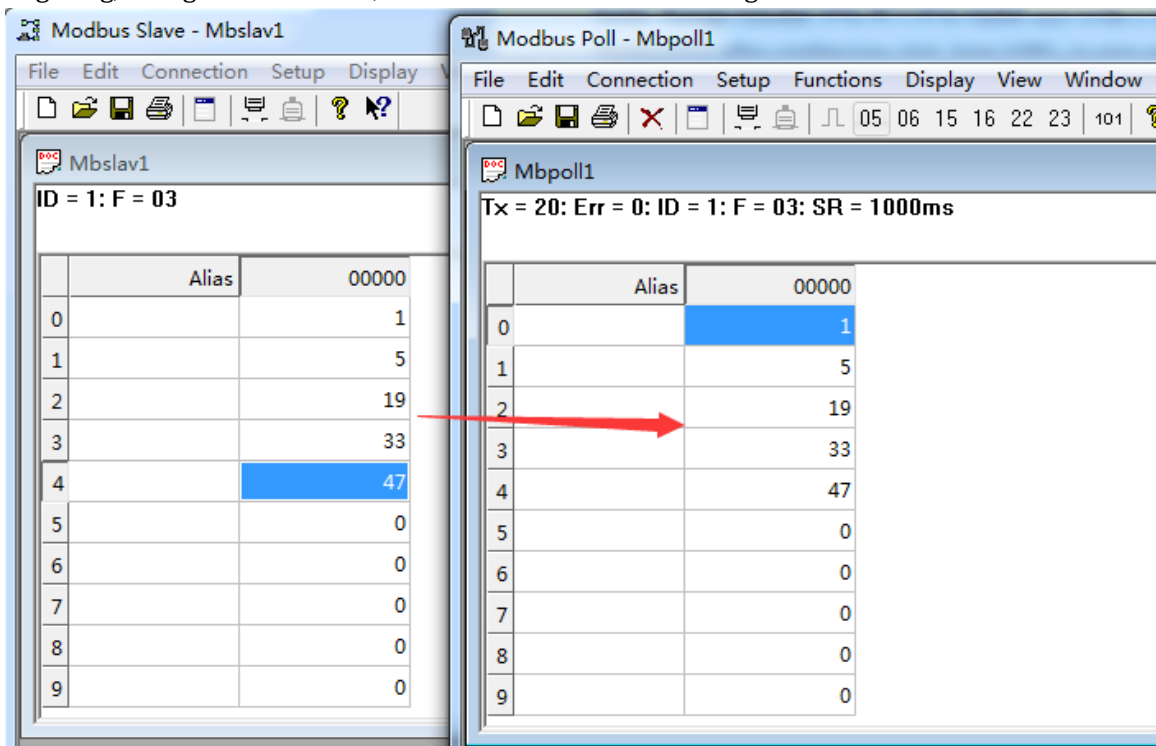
Modbus Slave - Mbslav1

File Edit Connection Setup Display

Mbslav1

ID = 1: F = 03

| | Alias | 00000 |
|---|---|---|
| 0 | | 1 |
| 1 | | 5 |
| 2 | | 19 |
| 3 | | 33 |
| 4 | | 47 |
| 5 | | 0 |
| 6 | | 0 |
| 7 | | 0 |
| 8 | | 0 |
| 9 | | 0 |

Modbus Poll - Mbpoll1

File Edit Connection Setup Functions Display View Window

05 06 15 16 22 23 101

Mbpoll1

Tx = 20: Err = 0: ID = 1: F = 03: SR = 1000ms

| | Alias | 00000 |
|---|---|---|
| 0 | | 1 |
| 1 | | 5 |
| 2 | | 19 |
| 3 | | 33 |
| 4 | | 47 |
| 5 | | 0 |
| 6 | | 0 |
| 7 | | 0 |
| 8 | | 0 |
| 9 | | 0 |